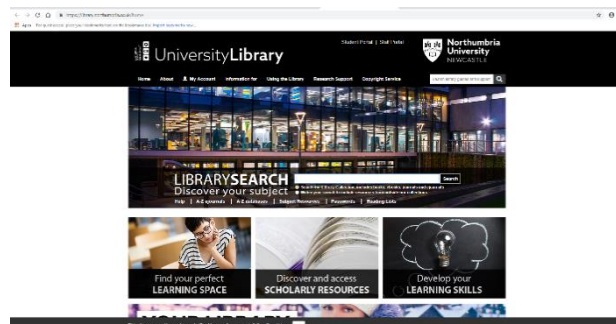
https://library.northumbria.ac.uk/home

Apps

UniversityLibrary

Student Portal | Staff Portal

Northumbria University NEWCASTLE

Home About My Account Information for Using the Library Research Support Copyright Service

Search

LIBRARYSEARCH
Discover your subject

Search

Help | A-Z ejournals | A-Z databases | Subject Resources | Passwords | Reading Lists

Find your perfect LEARNING SPACE

Discover and access SCHOLARLY RESOURCES

Develop your LEARNING SKILLS